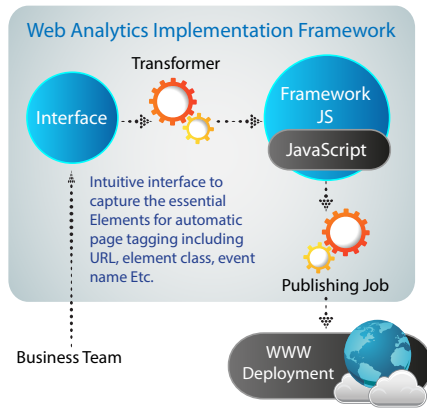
Web Analytics Implementation Framework

Transformer

Interface

Framework JS

JavaScript

Intuitive interface to capture the essential Elements for automatic page tagging including URL, element class, event name Etc.

Publishing Job

Business Team

WWW Deployment